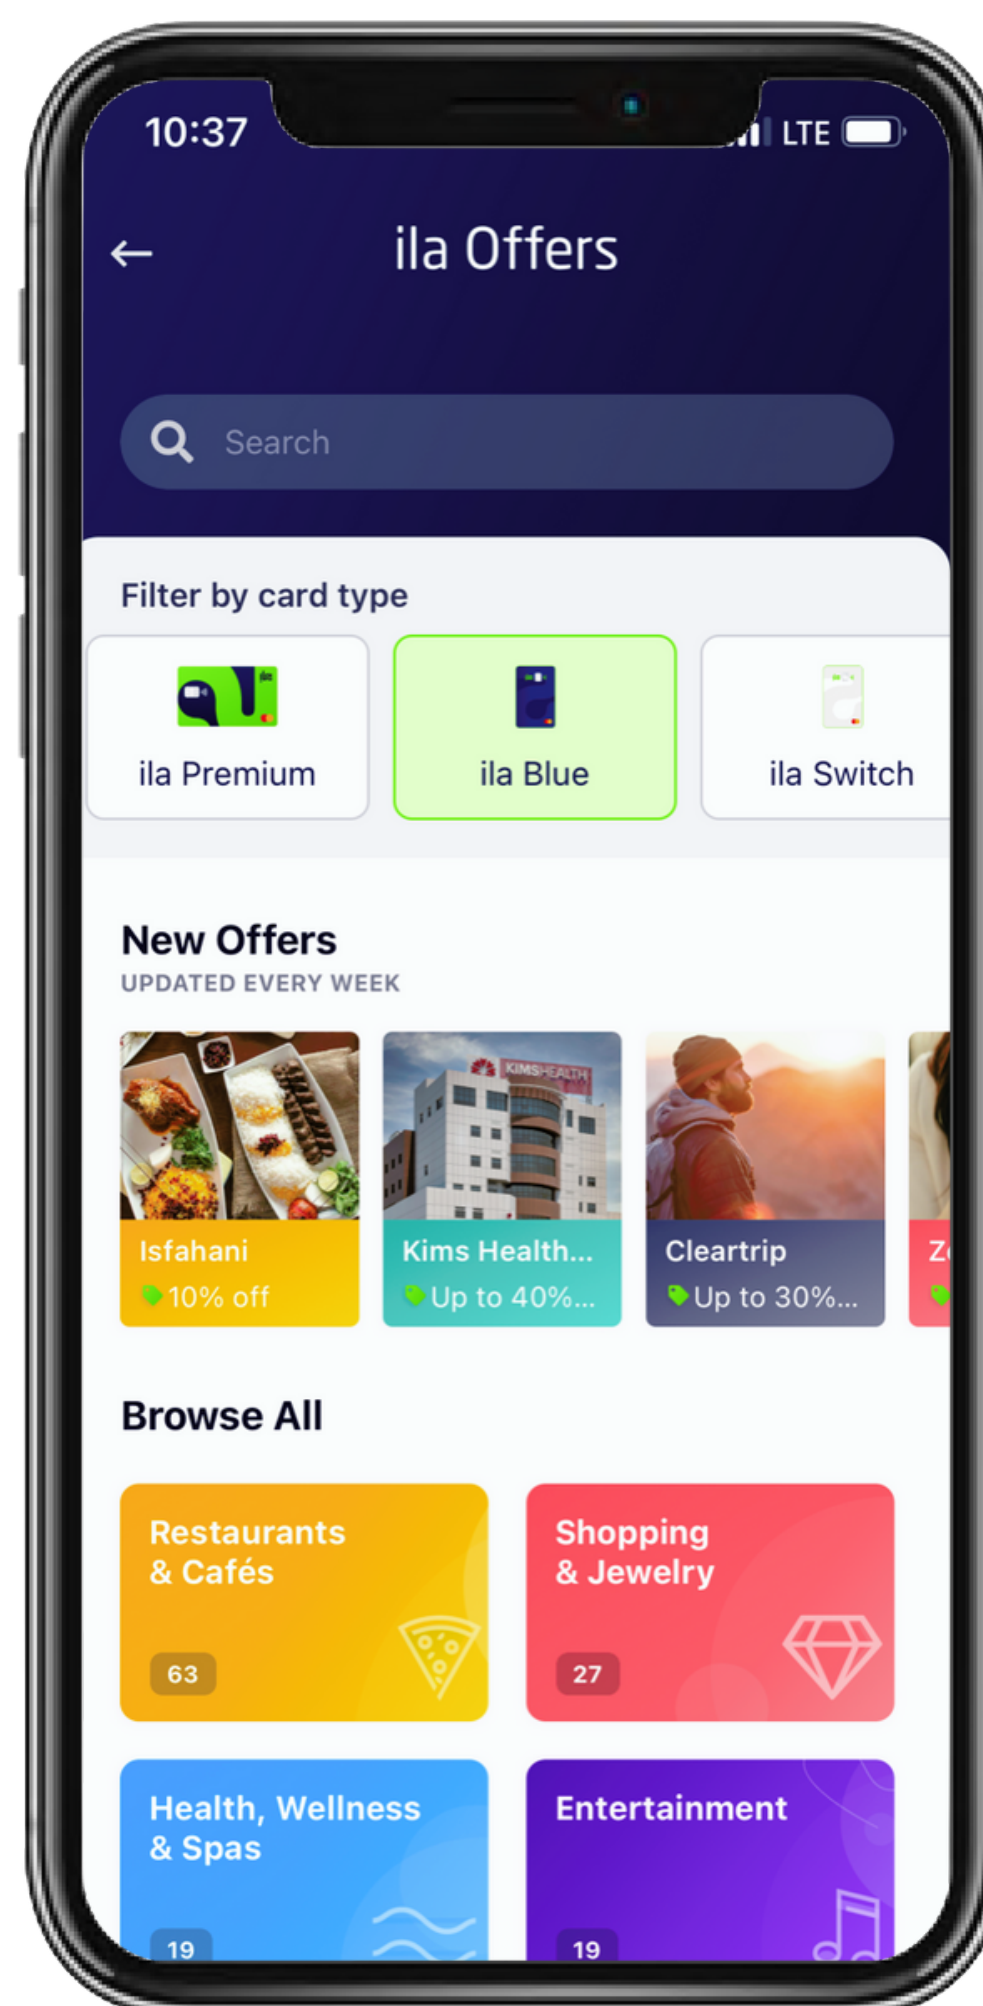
10:37

LTE

ila Offers

Search

Filter by card type

ila Premium

ila Blue

ila Switch

New Offers

UPDATED EVERY WEEK

KIMSHEALTH

Isfahani
10% off

Kims Health...
Up to 40%...

Cleartrip
Up to 30%...

Z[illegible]

Browse All

Restaurants & Cafés
63

Shopping & Jewelry
27

Health, Wellness & Spas
19

Entertainment
19